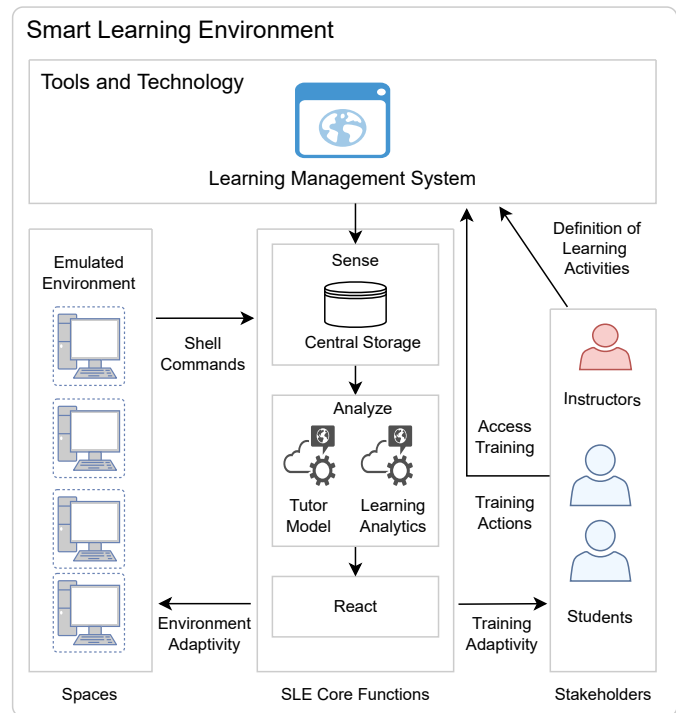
Smart Learning Environment

Tools and Technology

Learning Management System

Emulated Environment

Shell Commands

Sense

Central Storage

Analyze

Tutor Model

Learning Analytics

React

Environment Adaptivity

Definition of Learning Activities

Access Training

Instructors

Training Actions

Training Adaptivity

Students

Spaces

SLE Core Functions

Stakeholders